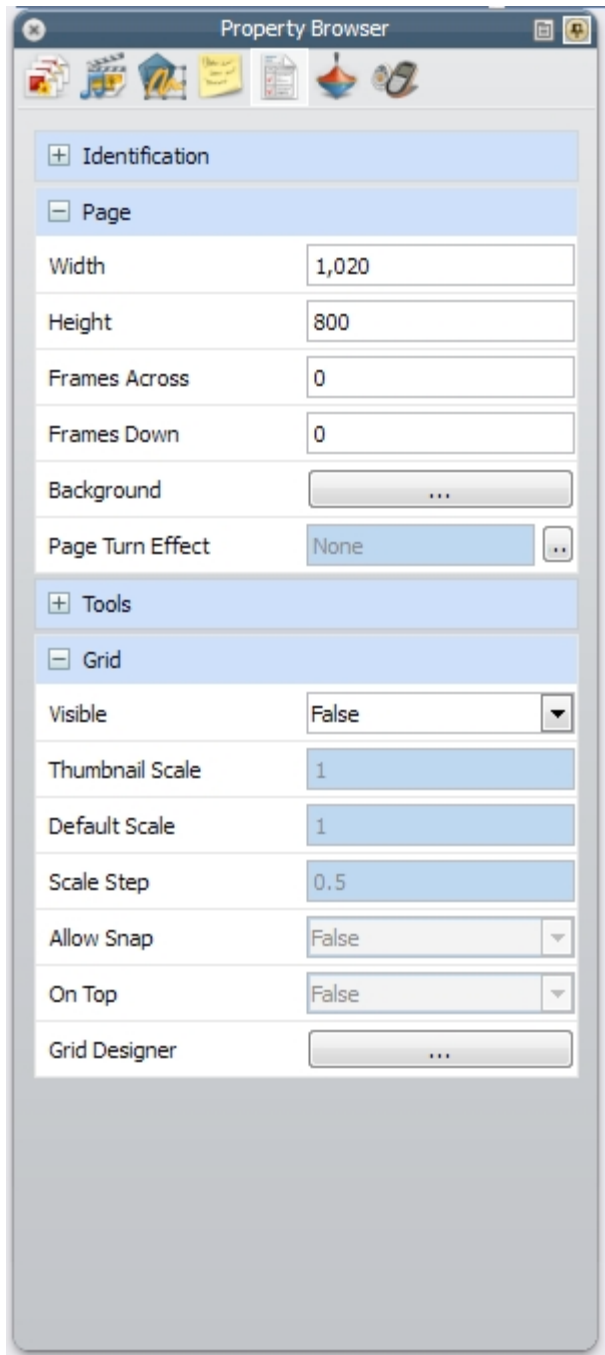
Property Browser

Identification

Page

| | |
|---|---|
| Width | 1,020 |
| Height | 800 |
| Frames Across | 0 |
| Frames Down | 0 |
| Background | ... |
| Page Turn Effect | None ... |

Tools

Grid

| | |
|---|---|
| Visible | False |
| Thumbnail Scale | 1 |
| Default Scale | 1 |
| Scale Step | 0.5 |
| Allow Snap | False |
| On Top | False |
| Grid Designer | ... |